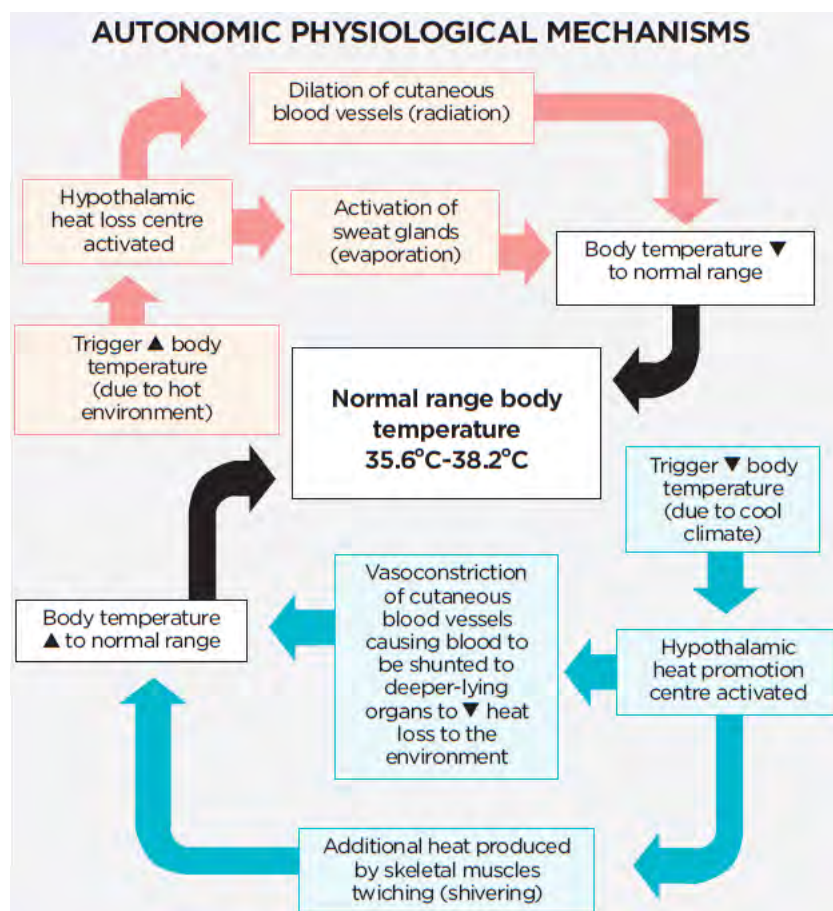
AUTONOMIC PHYSIOLOGICAL MECHANISMS

Dilation of cutaneous blood vessels (radiation)

Hypothalamic heat loss centre activated

Activation of sweat glands (evaporation)

Body temperature ▼ to normal range

Trigger ▲ body temperature (due to hot environment)

Normal range body temperature 35.6°C-38.2°C

Trigger ▼ body temperature (due to cool climate)

Vasoconstriction of cutaneous blood vessels causing blood to be shunted to deeper-lying organs to ▼ heat loss to the environment

Body temperature ▲ to normal range

Hypothalamic heat promotion centre activated

Additional heat produced by skeletal muscles twiching (shivering)